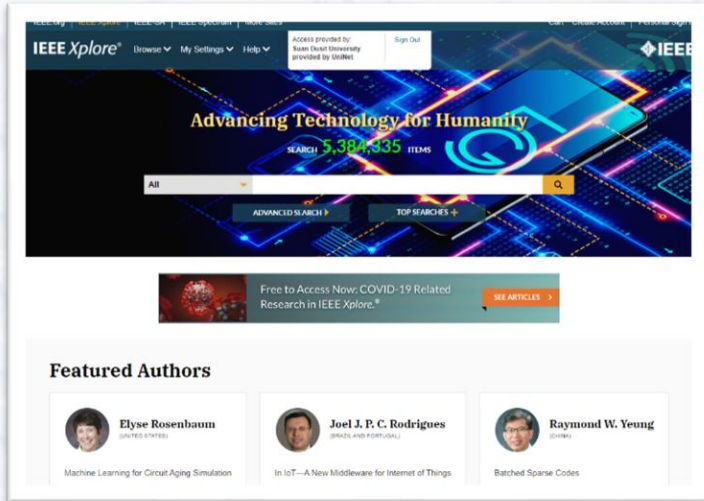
IEEE.org | IEEE Xplore | IEEE-SA | IEEE Spectrum | More Sites

Cart | Create Account | Personal Sign

IEEE Xplore®  Browse  My Settings  Help

Access provided by:
Suan Dusit University
provided by UniNet

Sign Out

IEEE

Advancing Technology for Humanity

SEARCH 5,384,335 ITEMS

All

ADVANCED SEARCH

TOP SEARCHES

Free to Access Now: COVID-19 Related Research in IEEE Xplore®

SEE ARTICLES

Featured Authors

Elyse Rosenbaum
(UNITED STATES)

Machine Learning for Circuit Aging Simulation

Joel J. P. C. Rodrigues
(BRAZIL AND PORTUGAL)

In IoT—A New Middleware for Internet of Things

Raymond W. Yeung
(CHINA)

Batched Sparse Codes